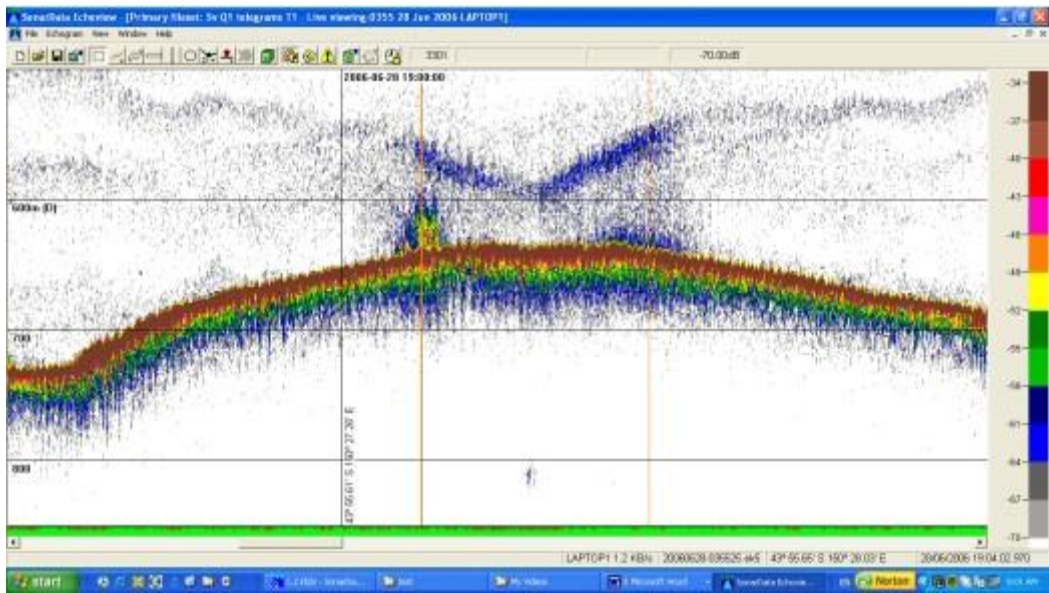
SonarData Echoview - [Primary fileset: Sv Q1 telegrams T1 - Live viewing 0355 28 Jun 2006 LAPTOP1]
File Echogram View Window Help
3301
-70.00dB
2006-06-28 15:00:00
600m (D)
700
800
43° 55.61' S 150° 27.20' E
-34
-37
-40
-43
-46
-49
-52
-55
-58
-61
-64
-67
-70
LAPTOP1 1.2 KB/s 20060628 035525 sk5 43° 55.65' S 150° 28.03' E 28/06/2006 19:04:02.970
start
Norton